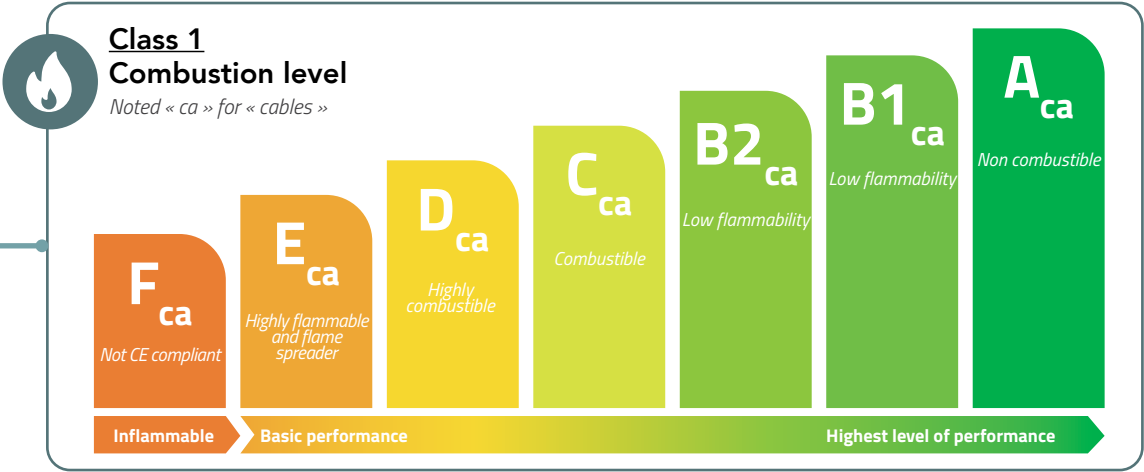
Class 1
Combustion level
Noted « ca » for « cables »

$F_{ca}$
Not CE compliant

$E_{ca}$
Highly flammable and flame spreader

$D_{ca}$
Highly combustible

$C_{ca}$
Combustible

$B2_{ca}$
Low flammability

$B1_{ca}$
Low flammability

$A_{ca}$
Non combustible

Inflammable
Basic performance
Highest level of performance